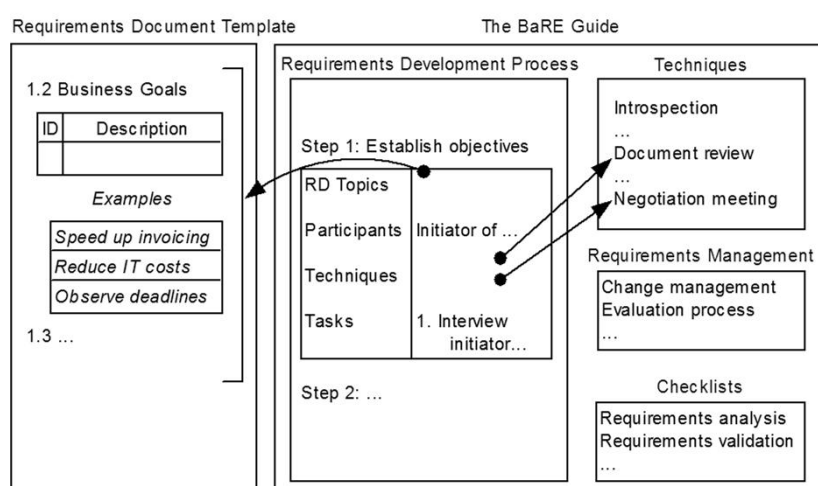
Requirements Document Template

1.2 Business Goals

| ID | Description |
|---|---|
| | |

*Examples*

*Speed up invoicing*
*Reduce IT costs*
*Observe deadlines*

1.3 …

The BaRE Guide

Requirements Development Process

Step 1: Establish objectives

| | |
|---|---|
| RD Topics | |
| Participants | Initiator of … |
| Techniques | |
| Tasks | 1. Interview initiator… |

Step 2: …

Techniques

Introspection
…
Document review
…
Negotiation meeting

Requirements Management

Change management
Evaluation process
…

Checklists

Requirements analysis
Requirements validation
…